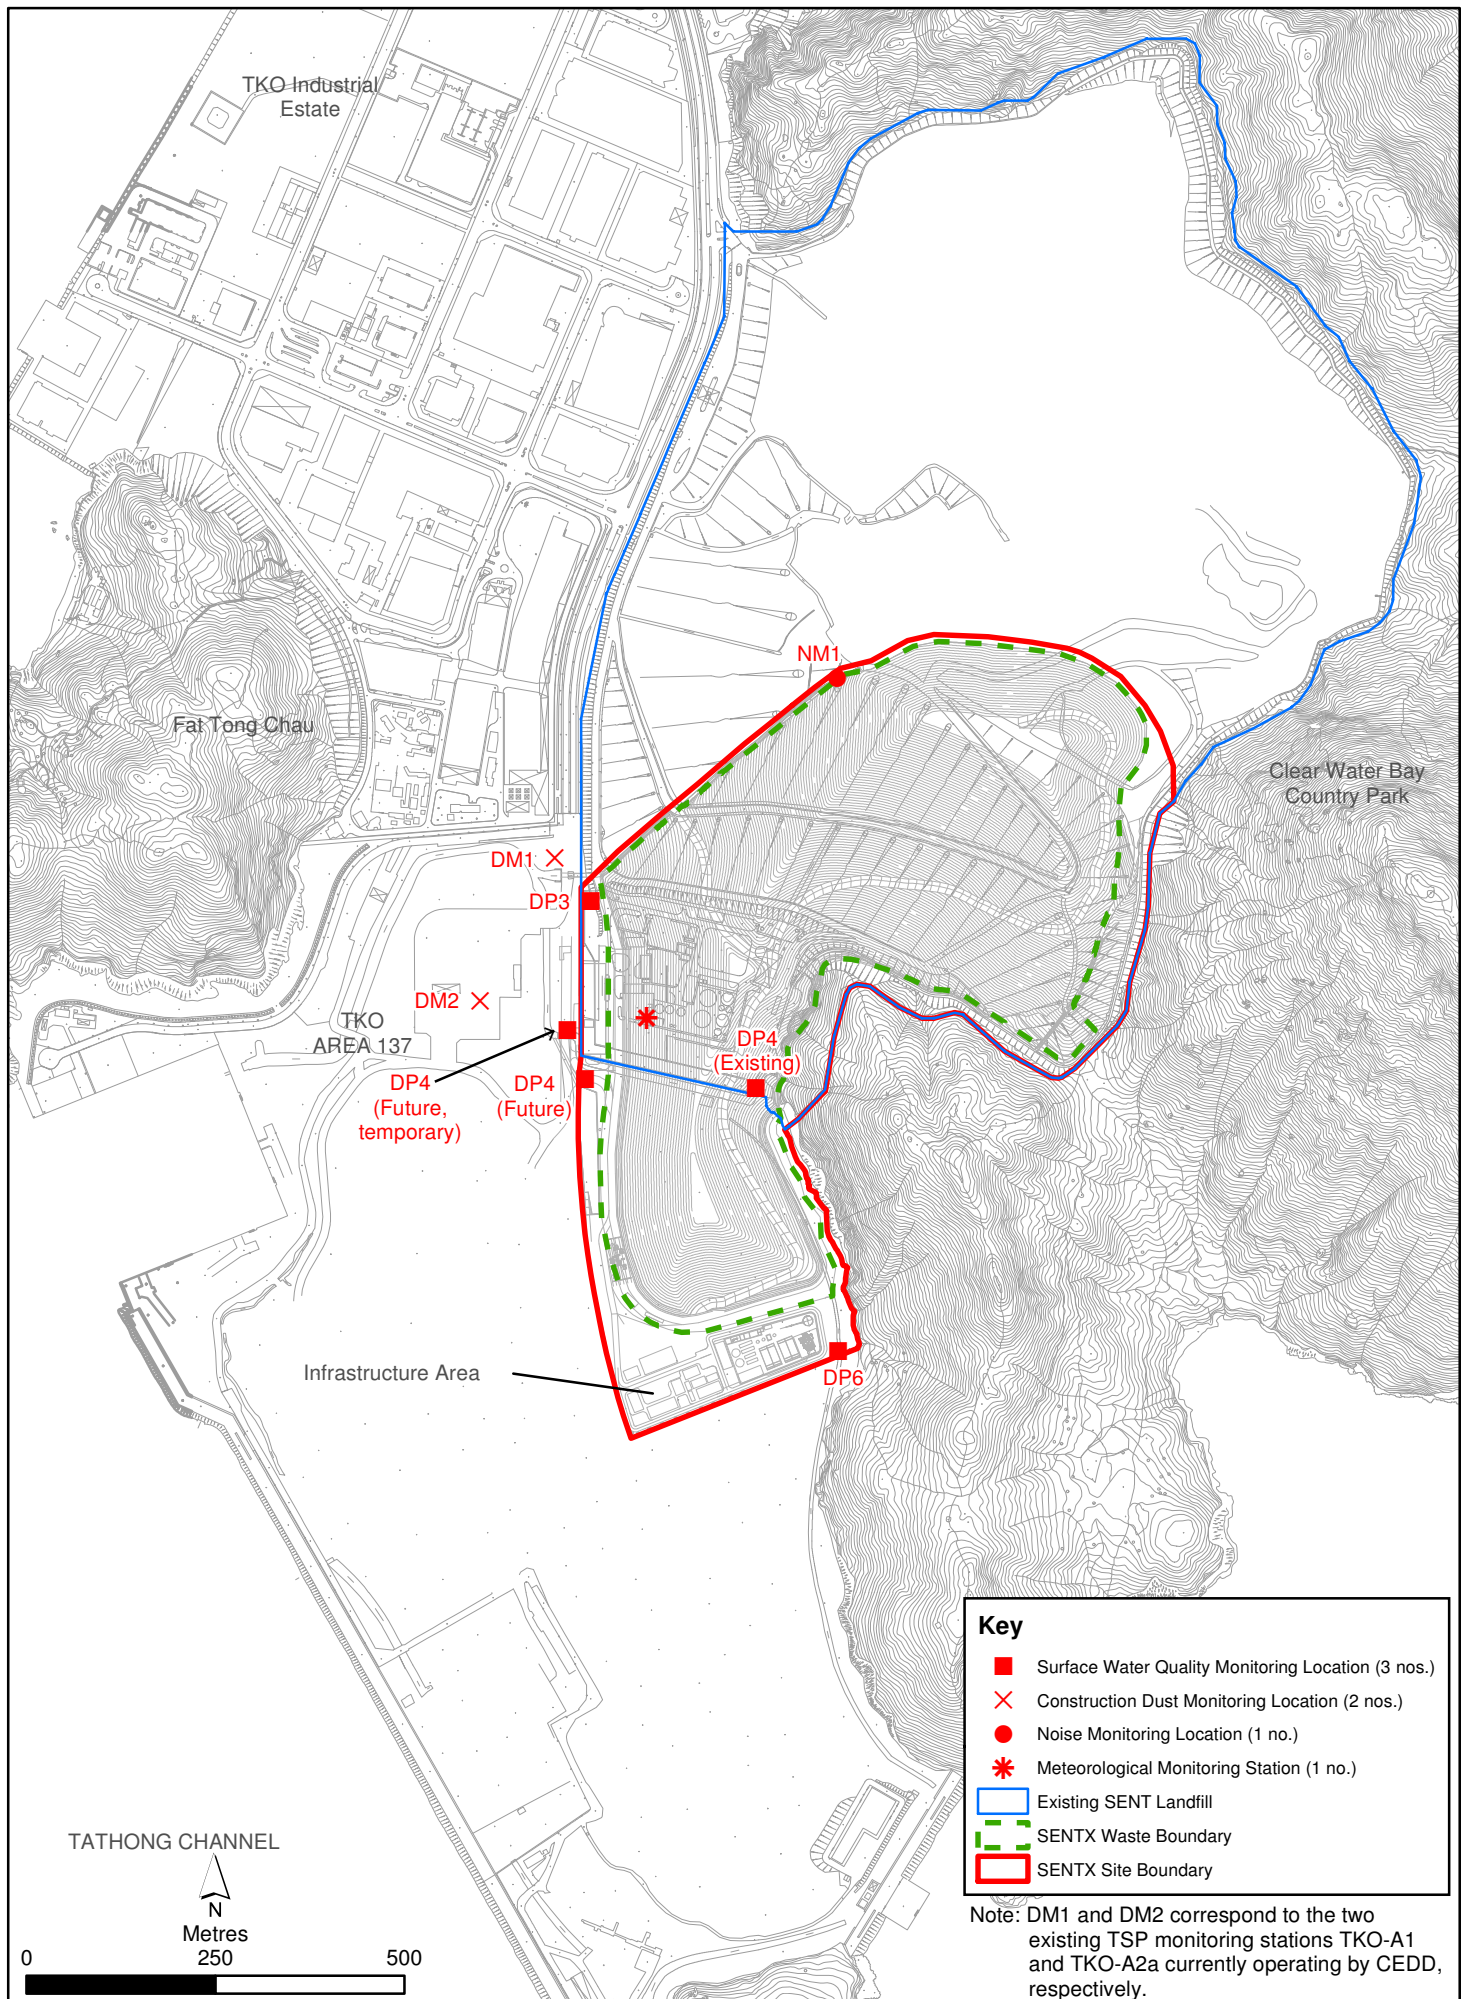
TKO Industrial Estate

Fat Tong Chau

NM1

Clear Water Bay Country Park

DM1

DP3

DM2

TKO AREA 137

DP4 (Existing)

DP4 (Future, temporary)

DP4 (Future)

Infrastructure Area

DP6

Key

Surface Water Quality Monitoring Location (3 nos.)

Construction Dust Monitoring Location (2 nos.)

Noise Monitoring Location (1 no.)

Meteorological Monitoring Station (1 no.)

Existing SENT Landfill

SENTX Waste Boundary

SENTX Site Boundary

TATHONG CHANNEL

N

Metres

0 250 500

Note: DM1 and DM2 correspond to the two existing TSP monitoring stations TKO-A1 and TKO-A2a currently operating by CEDD, respectively.